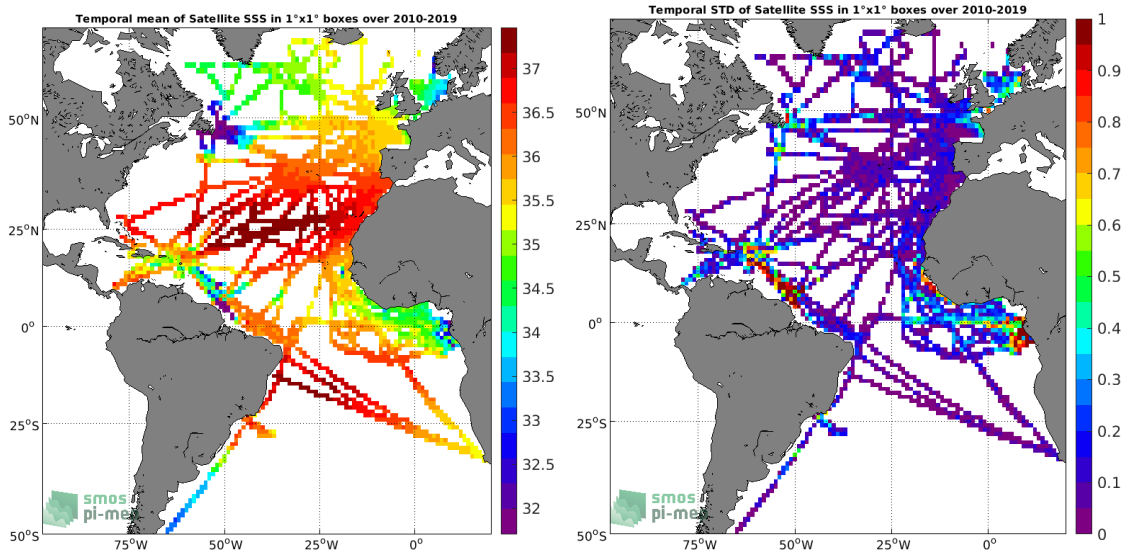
Temporal mean of Satellite SSS in 1°x1° boxes over 2010-2019

50°N
25°N
0°
25°S
50°S
75°W 50°W 25°W 0°

37
36.5
36
35.5
35
34.5
34
33.5
33
32.5
32

smos pi-me

Temporal STD of Satellite SSS in 1°x1° boxes over 2010-2019

50°N
25°N
0°
25°S
50°S
75°W 50°W 25°W 0°

1
0.9
0.8
0.7
0.6
0.5
0.4
0.3
0.2
0.1
0

smos pi-me